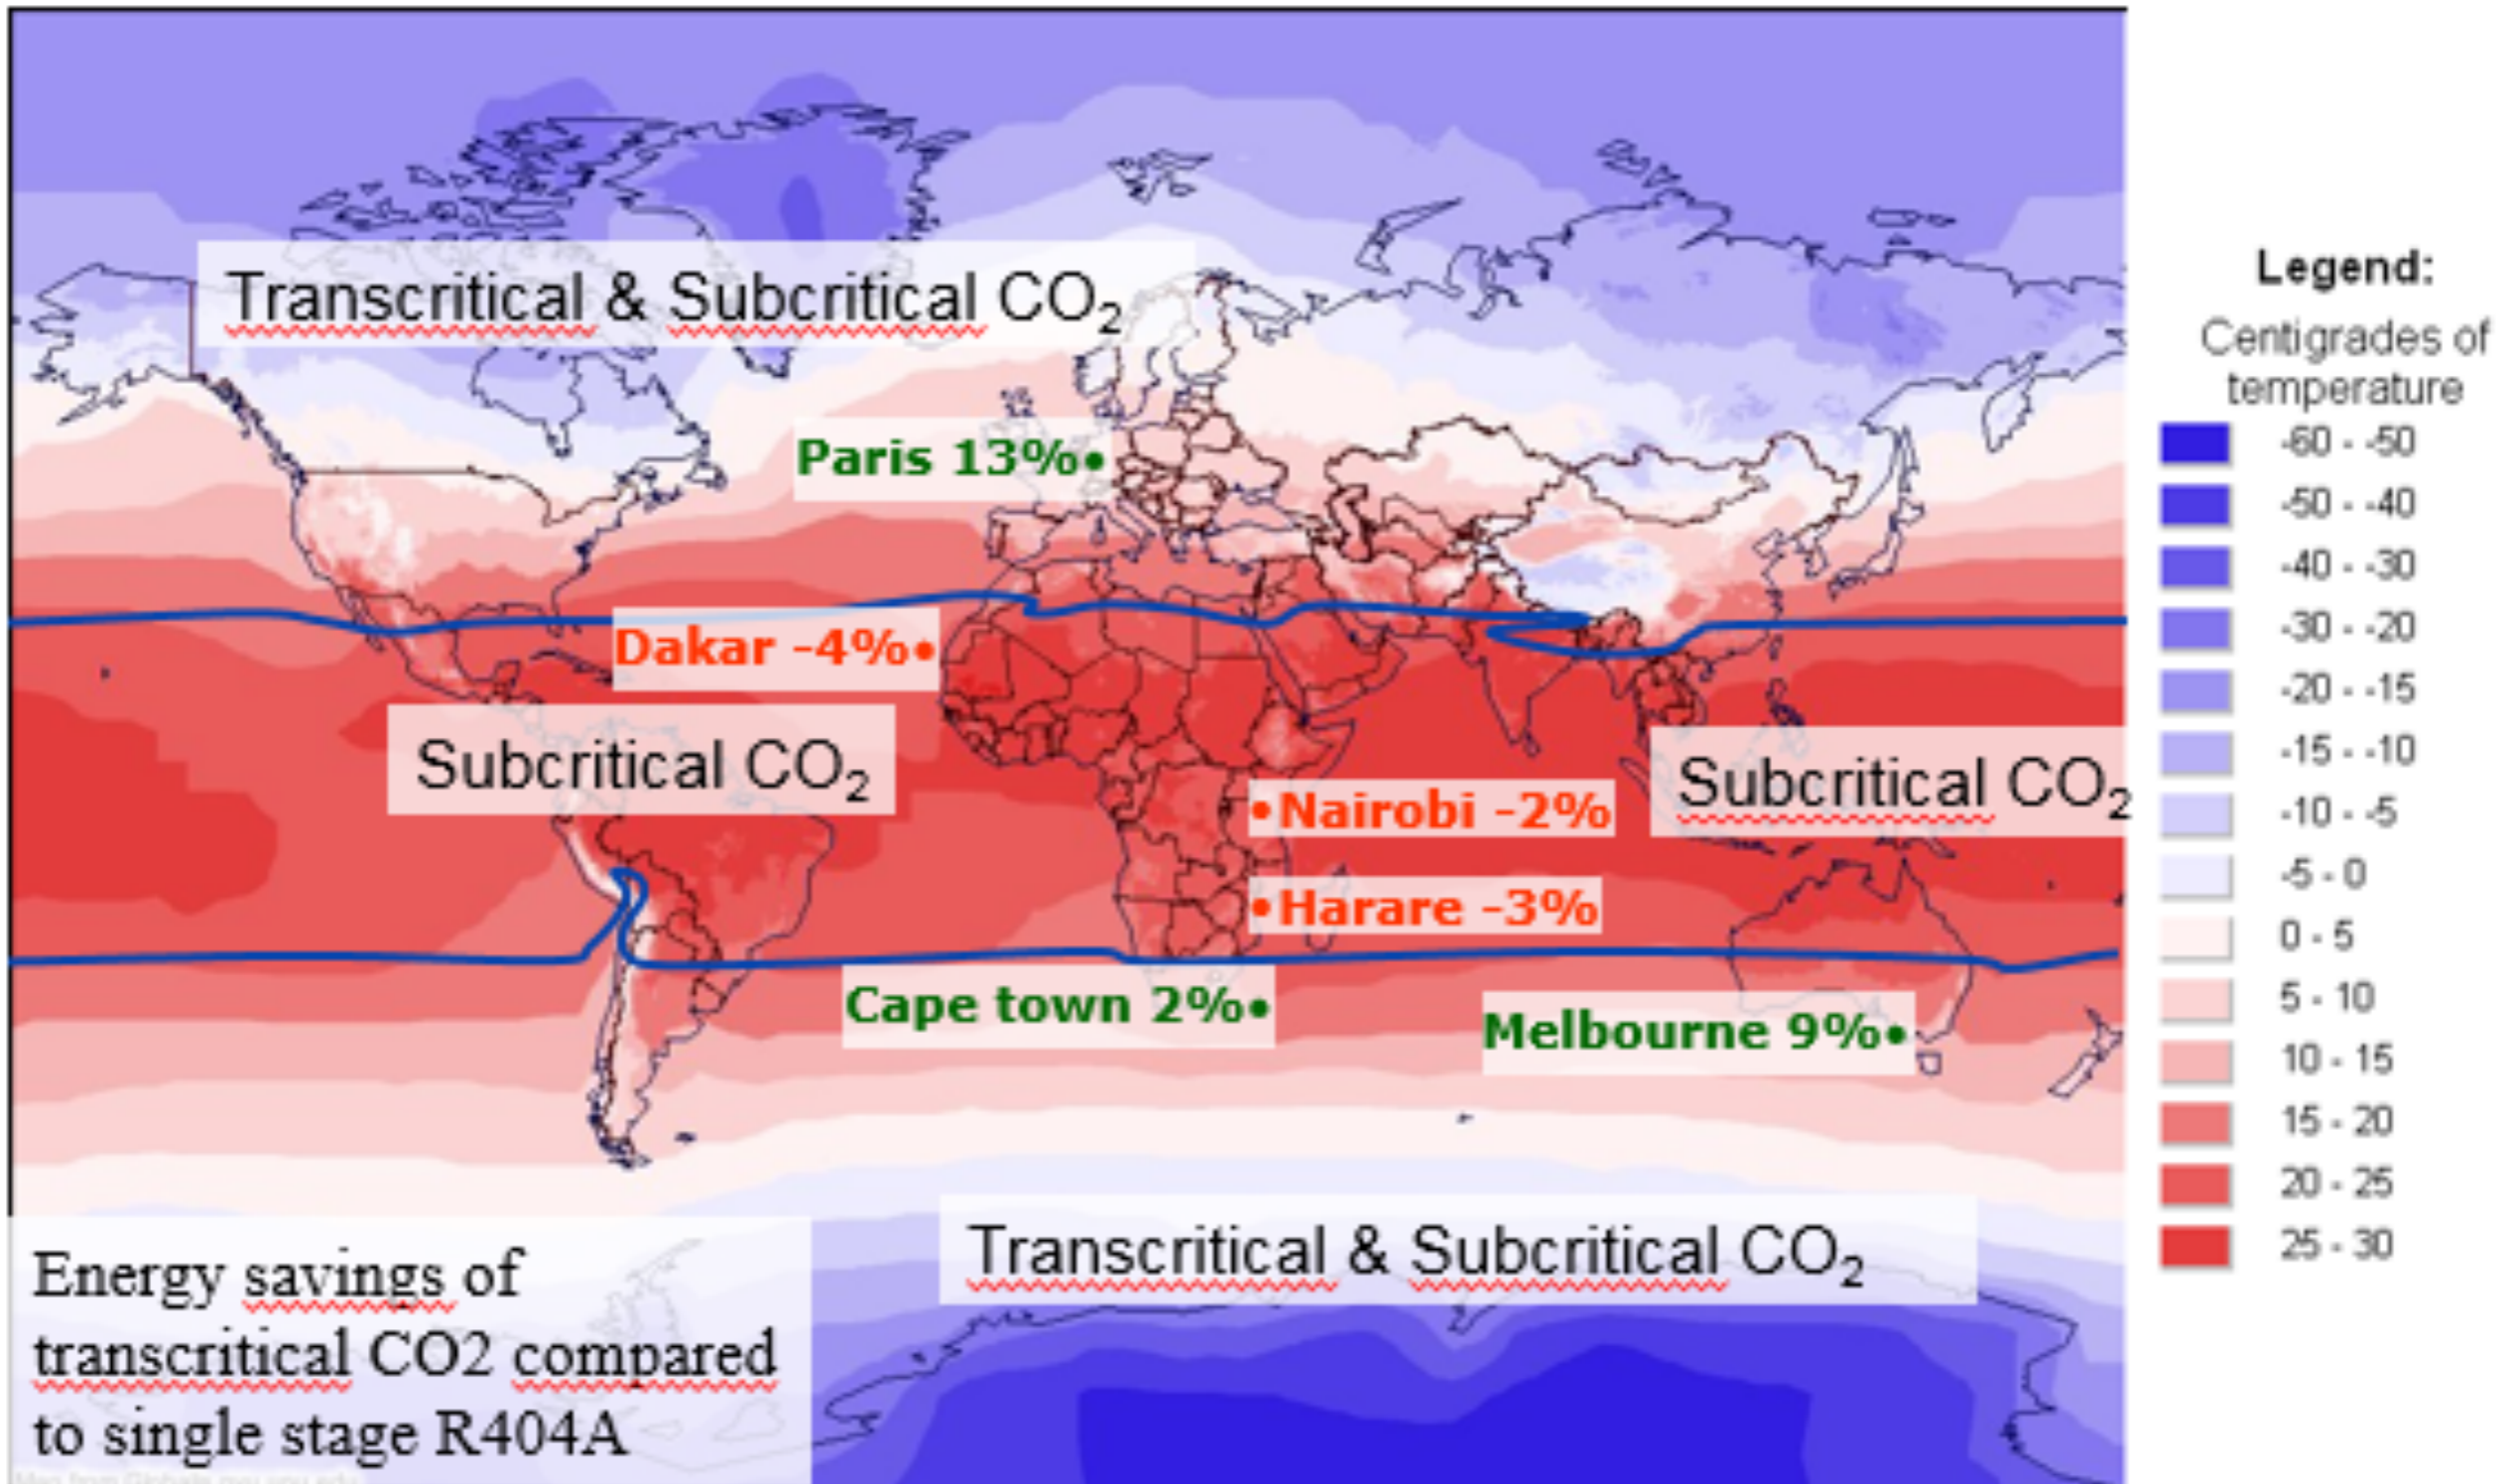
Transcritical & Subcritical $CO_2$

Paris 13%•

Dakar -4%•

Subcritical $CO_2$

•Nairobi -2%

Subcritical $CO_2$

•Harare -3%

Cape town 2%•

Melbourne 9%•

Transcritical & Subcritical $CO_2$

Energy savings of transcritical CO2 compared to single stage R404A

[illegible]

Legend:
Centigrades of temperature

-60 - -50
-50 - -40
-40 - -30
-30 - -20
-20 - -15
-15 - -10
-10 - -5
-5 - 0
0 - 5
5 - 10
10 - 15
15 - 20
20 - 25
25 - 30